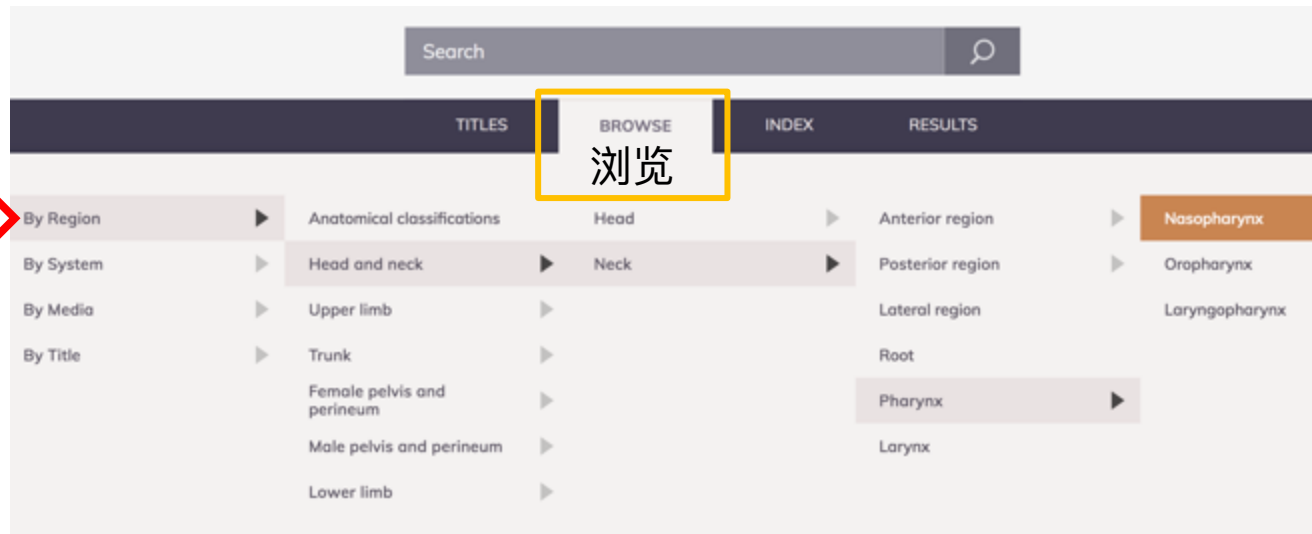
Search

TITLES
BROWSE
浏览
INDEX
RESULTS

By Region
By System
By Media
By Title

Anatomical classifications
Head and neck
Upper limb
Trunk
Female pelvis and perineum
Male pelvis and perineum
Lower limb

Head
Neck

Anterior region
Posterior region
Lateral region
Root
Pharynx
Larynx

Nasopharynx
Oropharynx
Laryngopharynx